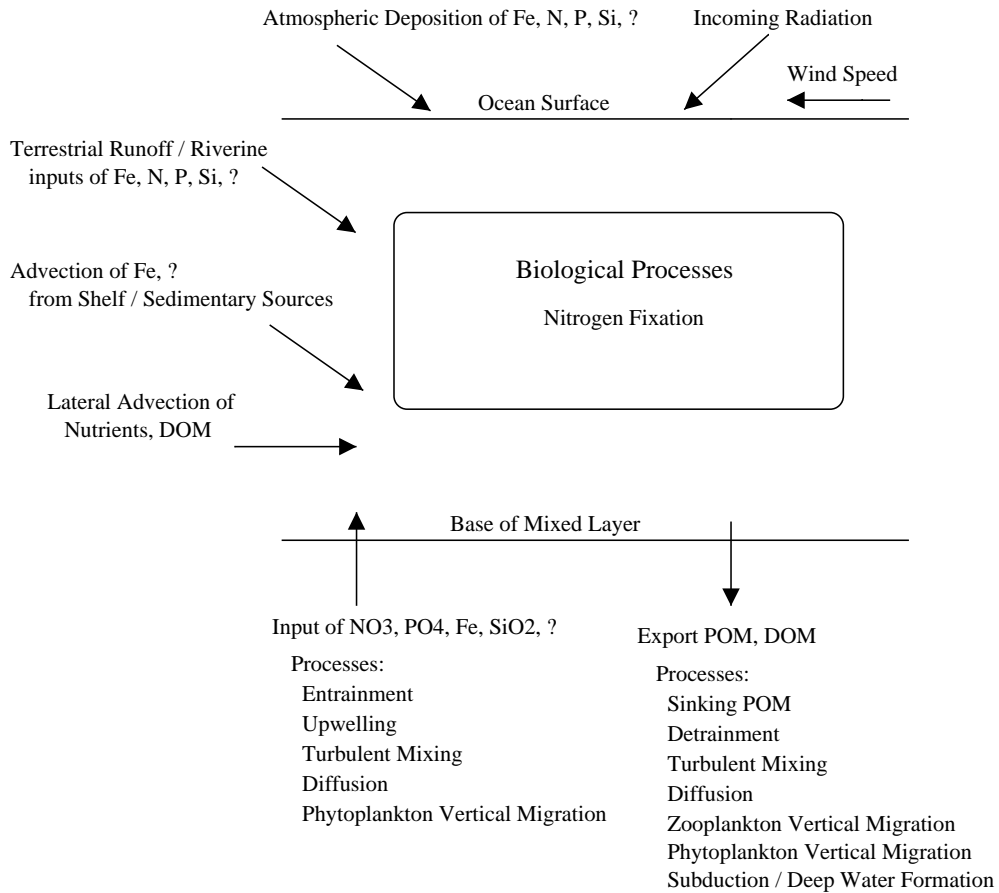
Atmospheric Deposition of Fe, N, P, Si, ?

Incoming Radiation

Wind Speed

Ocean Surface

Terrestrial Runoff / Riverine inputs of Fe, N, P, Si, ?

Advection of Fe, ? from Shelf / Sedimentary Sources

Lateral Advection of Nutrients, DOM

Biological Processes

Nitrogen Fixation

Base of Mixed Layer

Input of NO3, PO4, Fe, SiO2, ?

Processes:
Entrainment
Upwelling
Turbulent Mixing
Diffusion
Phytoplankton Vertical Migration

Export POM, DOM

Processes:
Sinking POM
Detrainment
Turbulent Mixing
Diffusion
Zooplankton Vertical Migration
Phytoplankton Vertical Migration
Subduction / Deep Water Formation